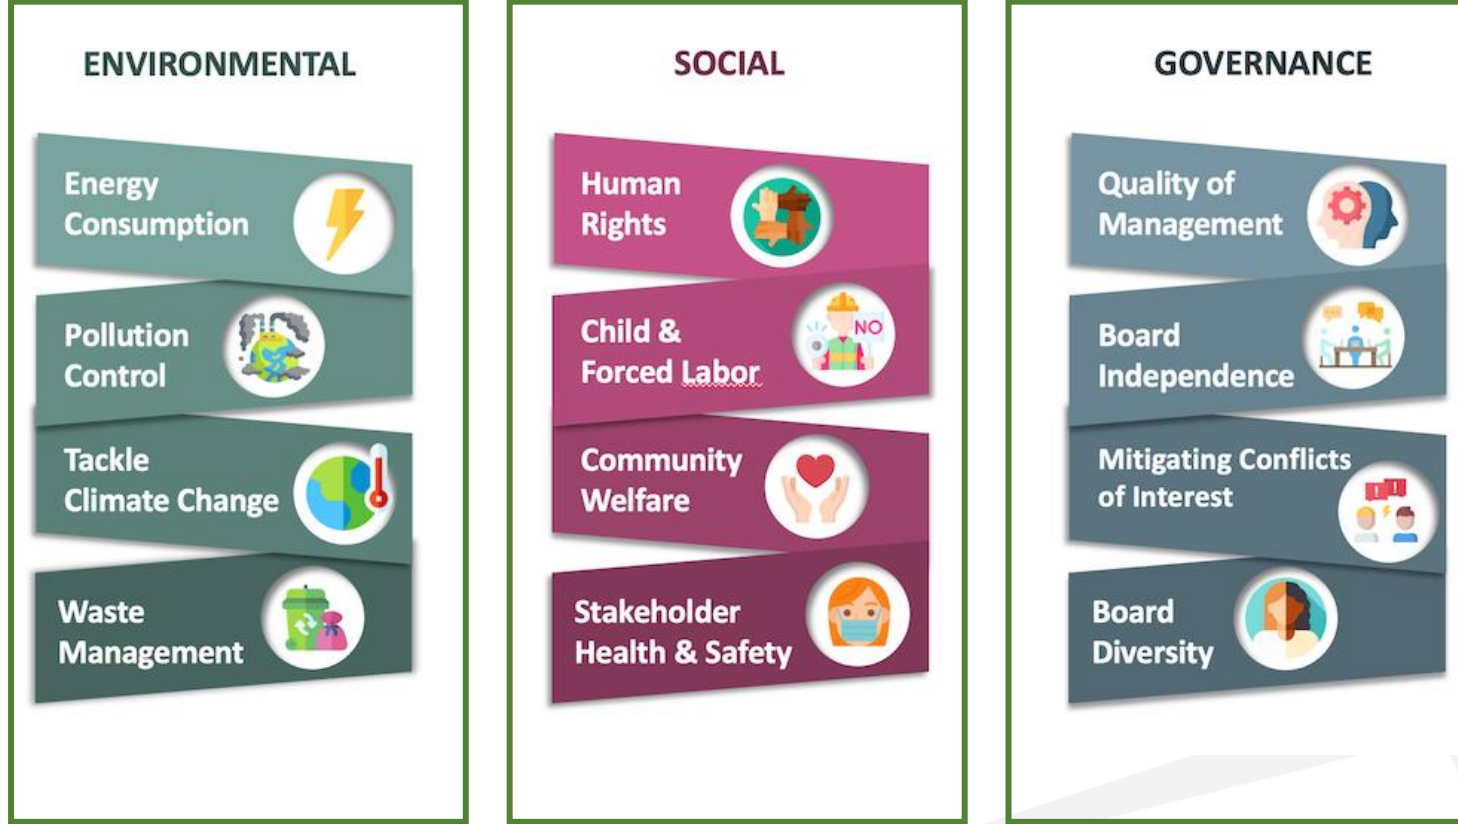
ENVIRONMENTAL

Energy Consumption

Pollution Control

Tackle Climate Change

Waste Management

SOCIAL

Human Rights

Child & Forced Labor

NO

Community Welfare

Stakeholder Health & Safety

GOVERNANCE

Quality of Management

Board Independence

Mitigating Conflicts of Interest

Board Diversity